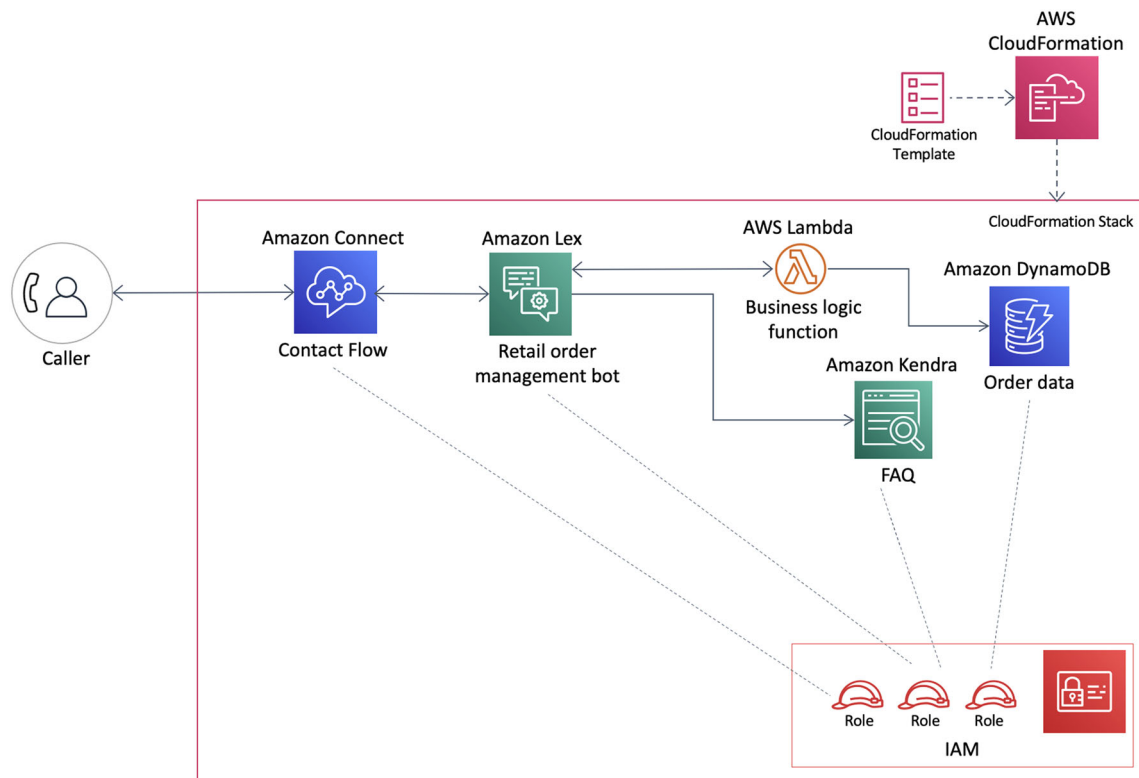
AWS CloudFormation

CloudFormation Template

CloudFormation Stack

Caller

Amazon Connect

Contact Flow

Amazon Lex

Retail order management bot

AWS Lambda

Business logic function

Amazon DynamoDB

Order data

Amazon Kendra

FAQ

Role

Role

Role

IAM